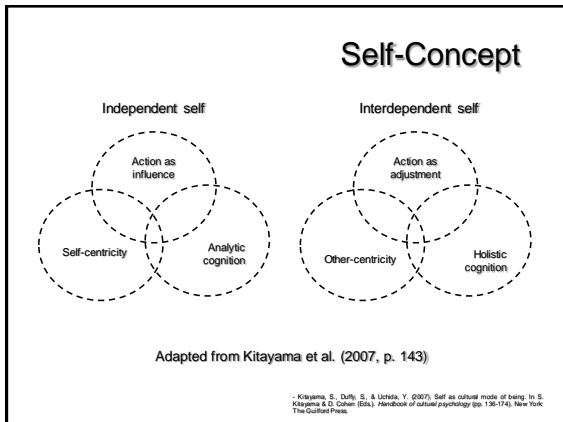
Self-Concept

Independent self

Action as influence

Self-centricity

Analytic cognition

Interdependent self

Action as adjustment

Other-centricity

Holistic cognition

Adapted from Kitayama et al. (2007, p. 143)

- Kitayama, S., Duffy, S., & Uchida, Y. (2007). Self as cultural mode of being. In S. Kitayama & D. Cohen (Eds.). Handbook of cultural psychology (pp. 136-174). New York The Guilford Press.